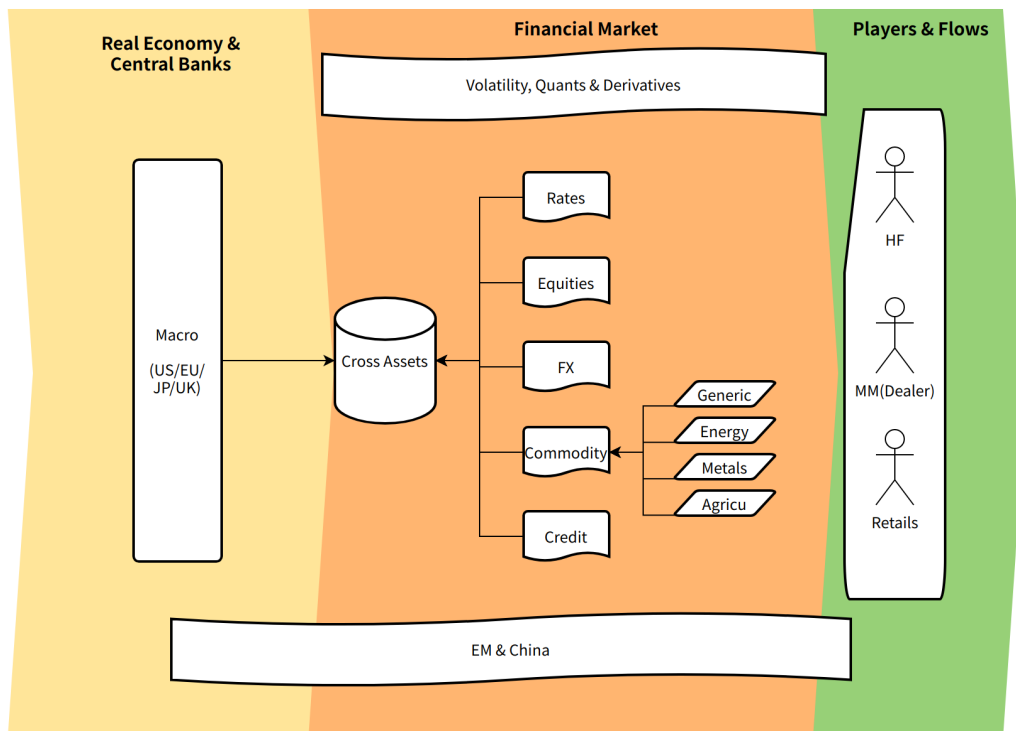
Real Economy & Central Banks

Financial Market

Players & Flows

Volatility, Quants & Derivatives

Macro

(US/EU/JP/UK)

Cross Assets

Rates

Equities

FX

Commodity

Credit

Generic

Energy

Metals

Agricu

HF

MM(Dealer)

Retails

EM & China